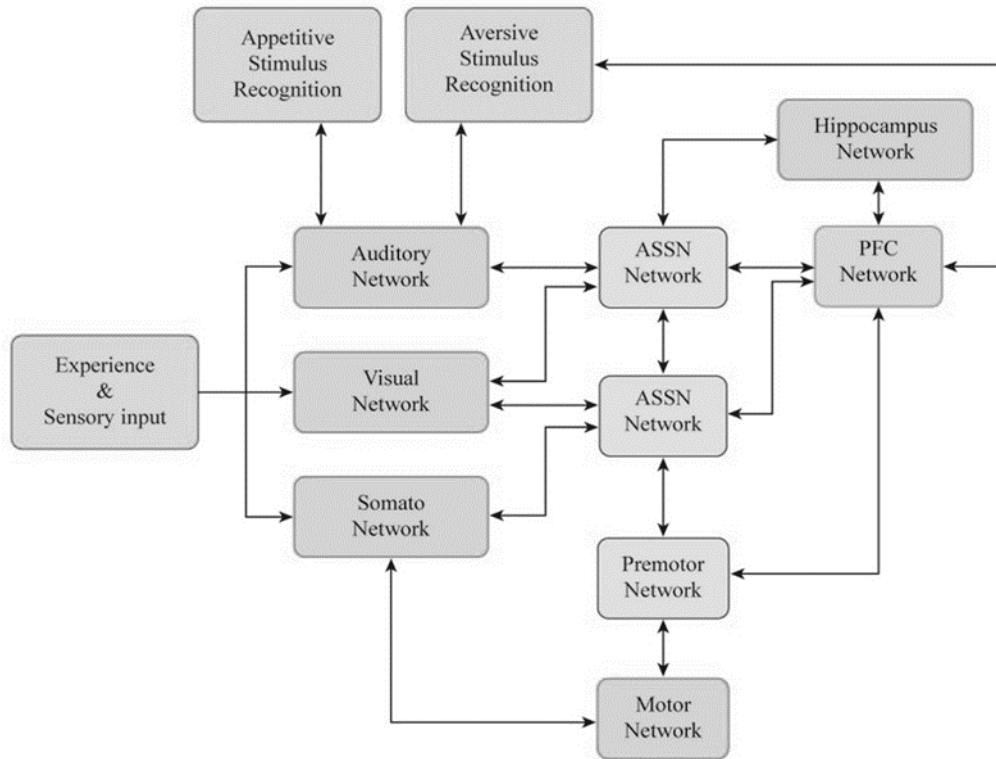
Appetitive Stimulus Recognition

Aversive Stimulus Recognition

Hippocampus Network

Auditory Network

ASSN Network

PFC Network

Experience & Sensory input

Visual Network

ASSN Network

Somato Network

Premotor Network

Motor Network